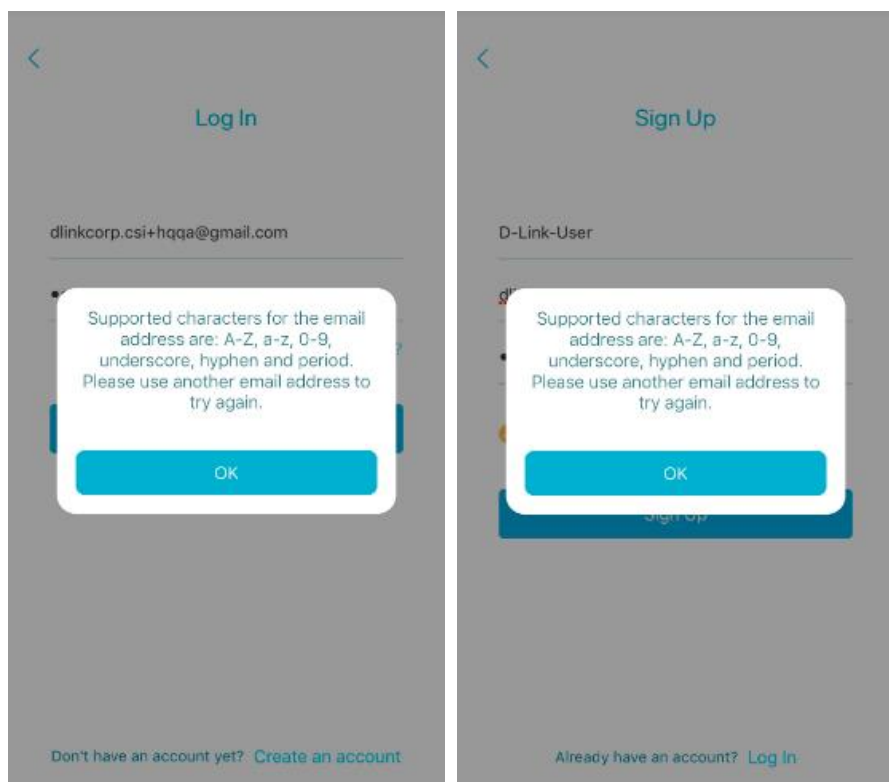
<

Log In

dlinkcorp.csi+hqqa@gmail.com

Supported characters for the email address are: A-Z, a-z, 0-9, underscore, hyphen and period. Please use another email address to try again.

OK

Don't have an account yet? Create an account

<

Sign Up

D-Link-User

Supported characters for the email address are: A-Z, a-z, 0-9, underscore, hyphen and period. Please use another email address to try again.

OK

Sign Up

Already have an account? Log In